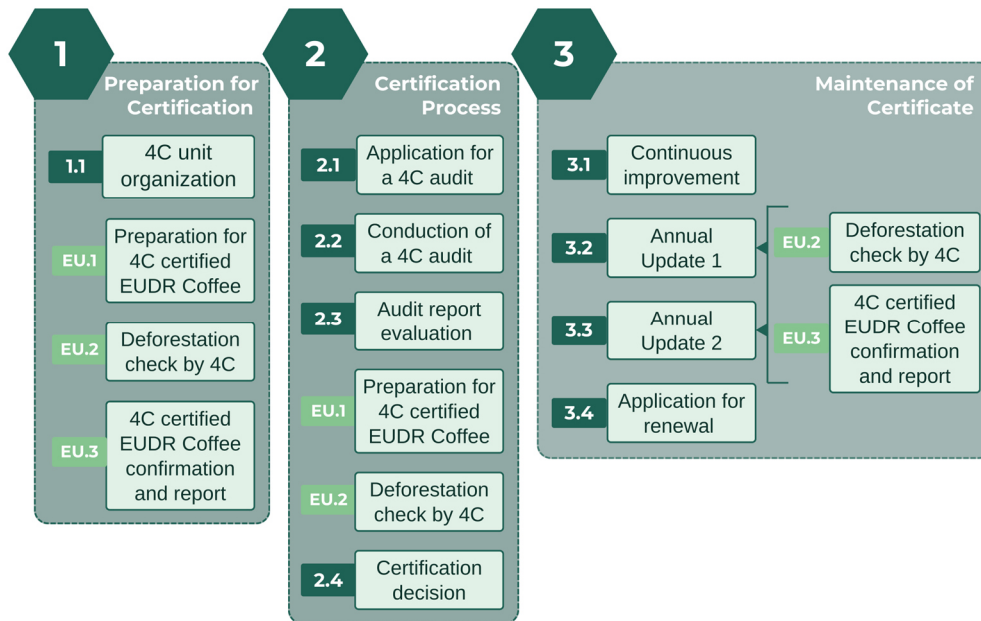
1

Preparation for Certification

1.1 4C unit organization

EU.1 Preparation for 4C certified EUDR Coffee

EU.2 Deforestation check by 4C

EU.3 4C certified EUDR Coffee confirmation and report

2

Certification Process

2.1 Application for a 4C audit

2.2 Conduction of a 4C audit

2.3 Audit report evaluation

EU.1 Preparation for 4C certified EUDR Coffee

EU.2 Deforestation check by 4C

2.4 Certification decision

3

Maintenance of Certificate

3.1 Continuous improvement

3.2 Annual Update 1

3.3 Annual Update 2

3.4 Application for renewal

EU.2 Deforestation check by 4C

EU.3 4C certified EUDR Coffee confirmation and report